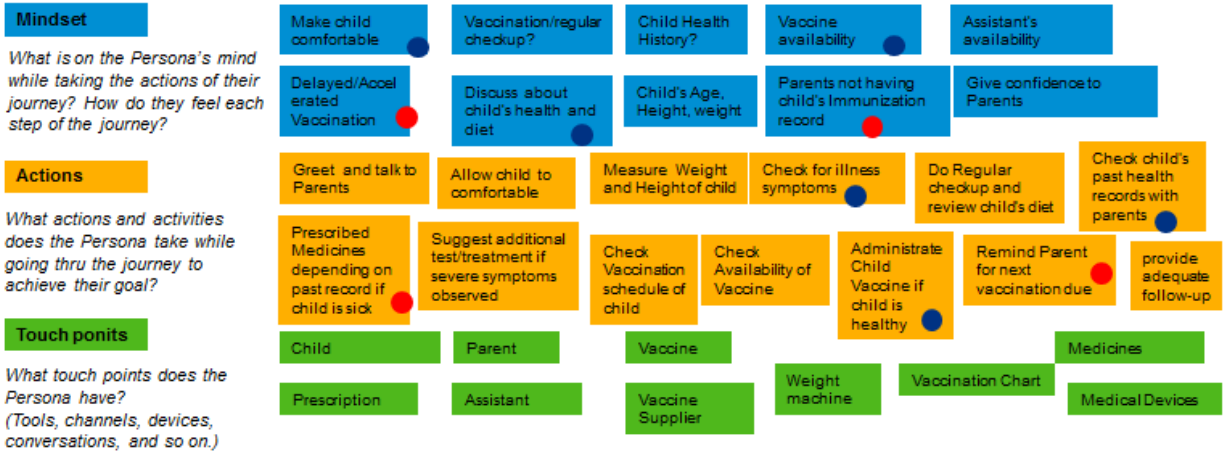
Mindset

What is on the Persona's mind while taking the actions of their journey? How do they feel each step of the journey?

Make child comfortable

Vaccination/regular checkup?

Child Health History?

Vaccine availability

Assistant's availability

Delayed/Accelerated Vaccination

Discuss about child's health and diet

Child's Age, Height, weight

Parents not having child's Immunization record

Give confidence to Parents

Actions

What actions and activities does the Persona take while going thru the journey to achieve their goal?

Greet and talk to Parents

Allow child to comfortable

Measure Weight and Height of child

Check for illness symptoms

Do Regular checkup and review child's diet

Check child's past health records with parents

Prescribed Medicines depending on past record if child is sick

Suggest additional test/treatment if severe symptoms observed

Check Vaccination schedule of child

Check Availability of Vaccine

Administrate Child Vaccine if child is healthy

Remind Parent for next vaccination due

provide adequate follow-up

Touch ponits

What touch points does the Persona have? (Tools, channels, devices, conversations, and so on.)

Child

Parent

Vaccine

Medicines

Prescription

Assistant

Vaccine Supplier

Weight machine

Vaccination Chart

Medical Devices